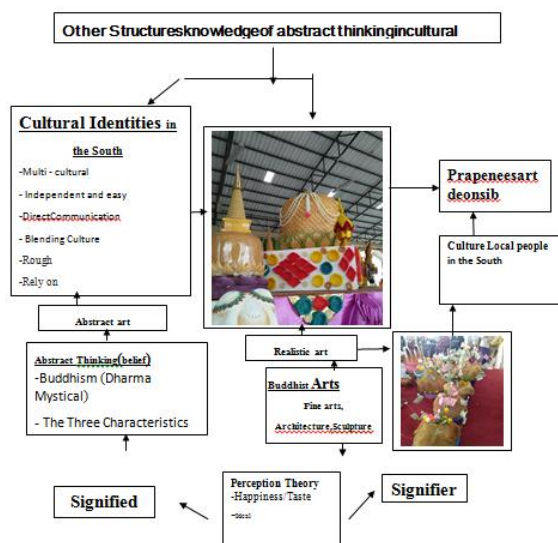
Other Structuresknowledgeof abstract thinkingincultural

Cultural Identities in the South

-Multi - cultural

- Independent and easy

-DirectCommunication

- Blending Culture

-Rough

-Rely on

Abstract art

Abstract Thinking(belief)

-Buddhism (Dharma Mystical)

- The Three Characteristics

Prapeneesart deonsib

Culture Local people in the South

Realistic art

Buddhist Arts

Fine arts, Architecture,Sculpture

Perception Theory

-Happiness/Taste

-Ideal

Signified

Signifier